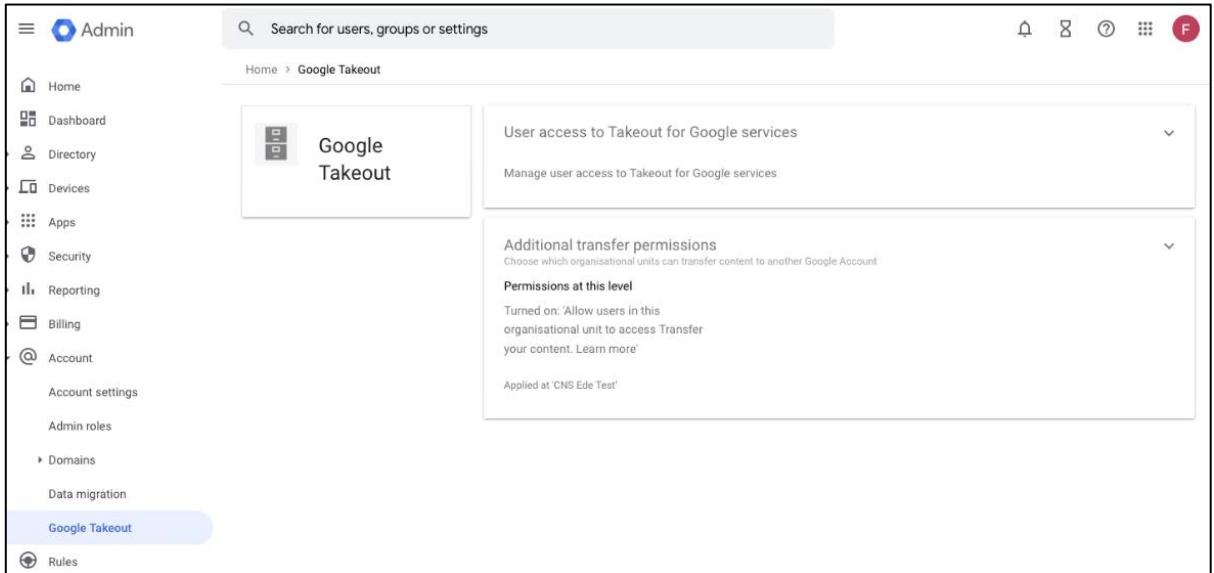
Admin

Search for users, groups or settings

F

Home > Google Takeout

Home
Dashboard
Directory
Devices
Apps
Security
Reporting
Billing
Account
Account settings
Admin roles
Domains
Data migration
Google Takeout
Rules

Google Takeout

User access to Takeout for Google services

Manage user access to Takeout for Google services

Additional transfer permissions
Choose which organisational units can transfer content to another Google Account

Permissions at this level

Turned on: 'Allow users in this organisational unit to access Transfer your content. Learn more'

Applied at 'CNS Ede Test'